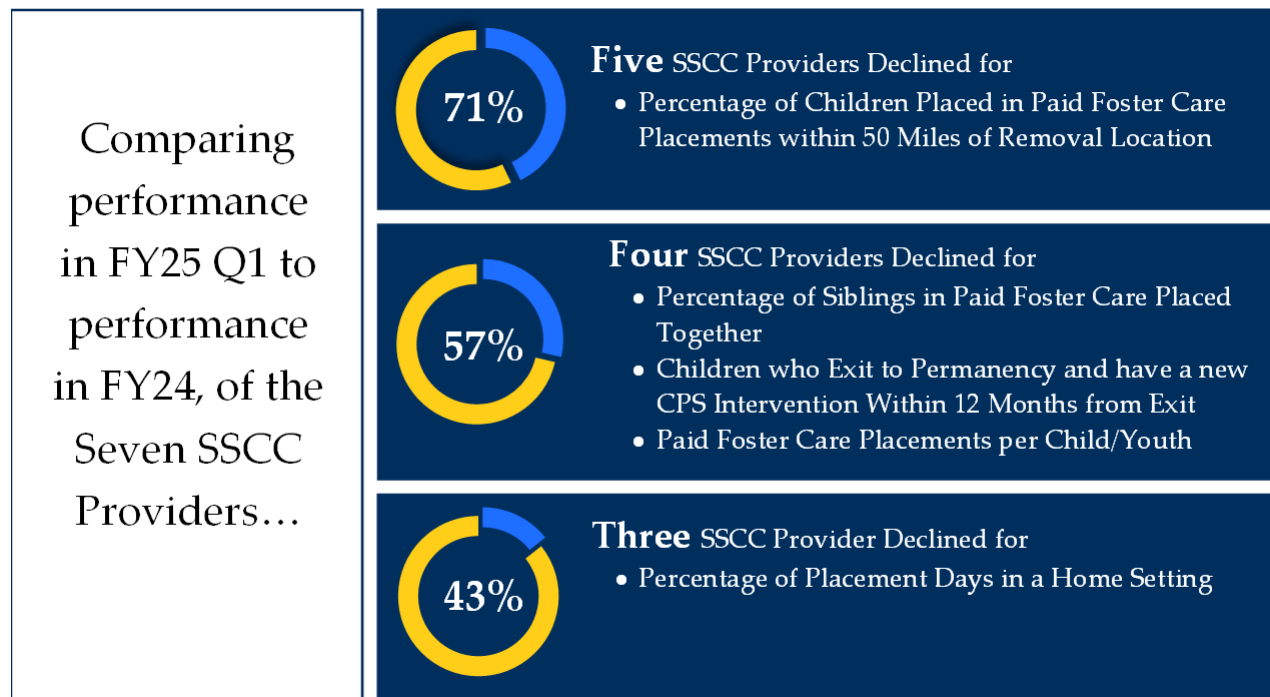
Comparing performance in FY25 Q1 to performance in FY24, of the Seven SSCC Providers…

71%

Five SSCC Providers Declined for

- Percentage of Children Placed in Paid Foster Care Placements within 50 Miles of Removal Location

57%

Four SSCC Providers Declined for

- Percentage of Siblings in Paid Foster Care Placed Together
- Children who Exit to Permanency and have a new CPS Intervention Within 12 Months from Exit
- Paid Foster Care Placements per Child/Youth

43%

Three SSCC Provider Declined for

- Percentage of Placement Days in a Home Setting